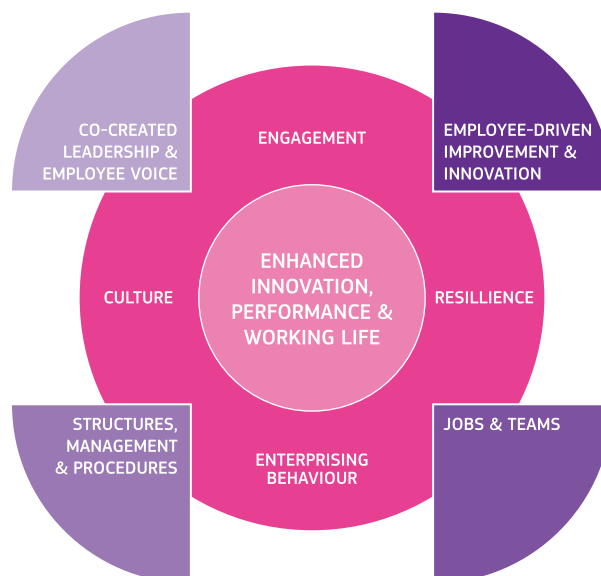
CO-CREATED LEADERSHIP & EMPLOYEE VOICE

ENGAGEMENT

EMPLOYEE-DRIVEN IMPROVEMENT & INNOVATION

CULTURE

ENHANCED INNOVATION, PERFORMANCE & WORKING LIFE

RESILLIENCE

STRUCTURES, MANAGEMENT & PROCEDURES

ENTERPRISING BEHAVIOUR

JOBS & TEAMS